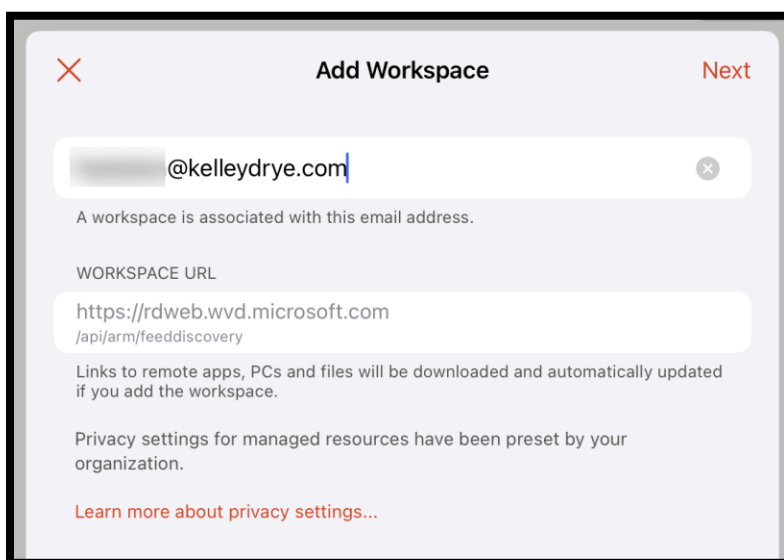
Add Workspace

Next

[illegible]@kelleydrye.com

A workspace is associated with this email address.

WORKSPACE URL

https://rdweb.wvd.microsoft.com
/api/arm/feeddiscovery

Links to remote apps, PCs and files will be downloaded and automatically updated if you add the workspace.

Privacy settings for managed resources have been preset by your organization.

Learn more about privacy settings...